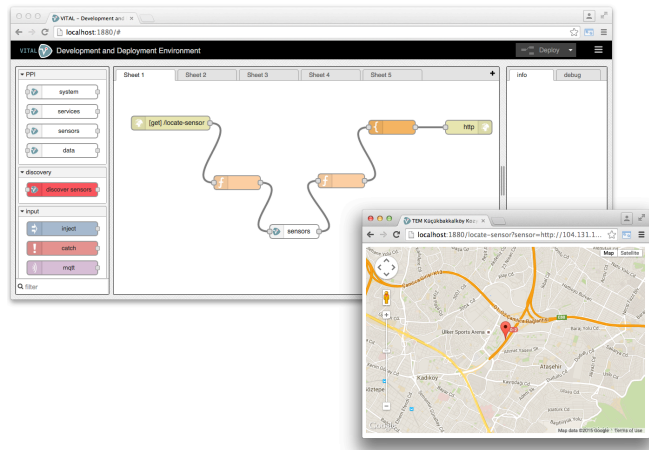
VITAL – Development and

localhost:1880/#

VITAL Development and Deployment Environment

Deploy

PPI
system
services
sensors
data

discovery
discover sensors

input
inject
catch
mqtt

filter

Sheet 1
Sheet 2
Sheet 3
Sheet 4
Sheet 5

[get] /locate-sensor
sensors
http

info
debug

TEM Küçükbakkalköy Kozy

localhost:1880/locate-sensor?sensor=http://104.131.1...

Map
Satellite

Ülker Sports Arena
Kadıköy
Ataşehir

Google
Map data ©2015 Google
Terms of Use